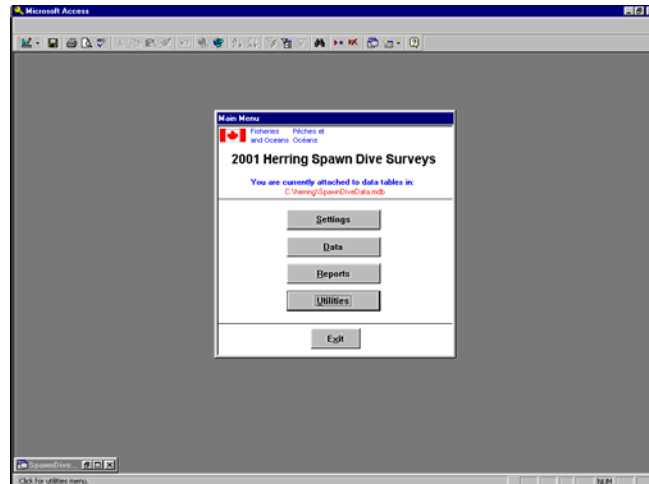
Microsoft Access

Main Menu

Fisheries and Oceans Pêches et Océans

2001 Herring Spawn Dive Surveys

You are currently attached to data tables in:
C:\herring\SpawnDiveData.mdb

Settings

Data

Reports

Utilities

Exit

SpawnDive...

Click for utilities menu.

NUM